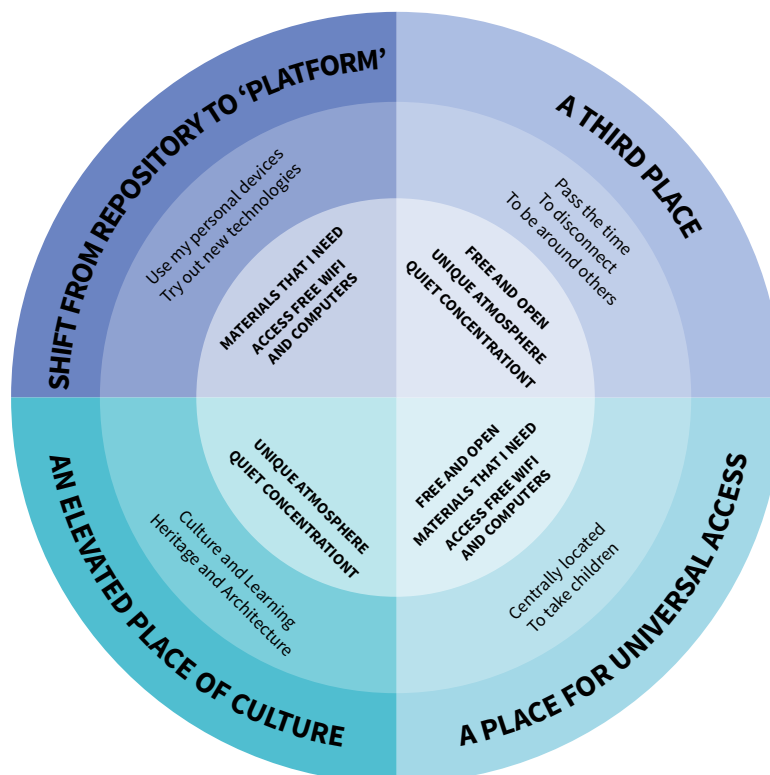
SHIFT FROM REPOSITORY TO 'PLATFORM'

Use my personal devices
Try out new technologies

MATERIALS THAT I NEED
ACCESS FREE WIFI
AND COMPUTERS

A THIRD PLACE

Pass the time
To disconnect
To be around others

FREE AND OPEN
UNIQUE ATMOSPHERE
QUIET CONCENTRATIONT

AN ELEVATED PLACE OF CULTURE

Culture and Learning
Heritage and Architecture

UNIQUE ATMOSPHERE
QUIET CONCENTRATIONT

A PLACE FOR UNIVERSAL ACCESS

Centrally located
To take children

FREE AND OPEN
MATERIALS THAT I NEED
ACCESS FREE WIFI
AND COMPUTERS